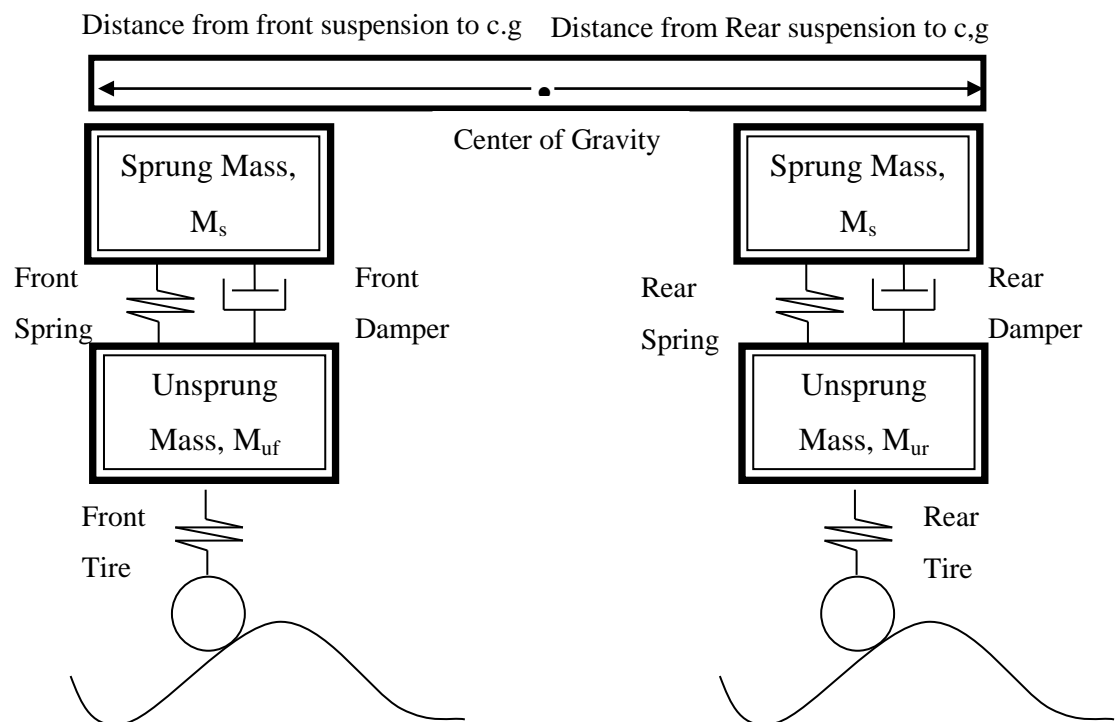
Distance from front suspension to c.g Distance from Rear suspension to c,g

Center of Gravity

Sprung Mass, $M_s$

Sprung Mass, $M_s$

Front Spring

Front Damper

Rear Spring

Rear Damper

Unsprung Mass, $M_{uf}$

Unsprung Mass, $M_{ur}$

Front Tire

Rear Tire